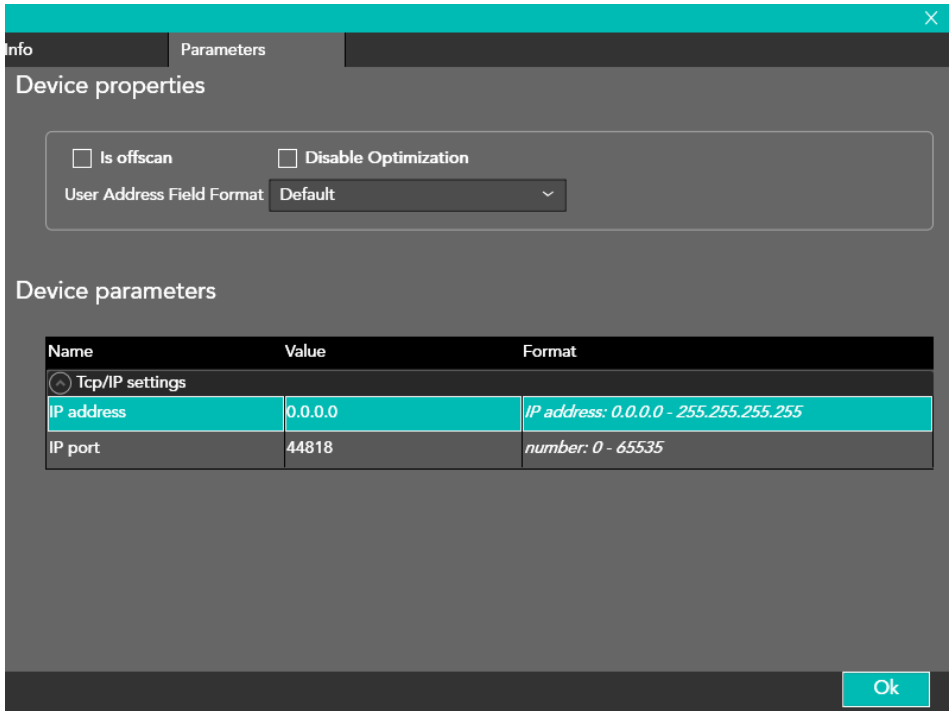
X

Info | Parameters

Device properties

Is offscan
Disable Optimization

User Address Field Format Default

Device parameters

| Name | Value | Format |
|---|---|---|
| Tcp/IP settings | | |
| IP address | 0.0.0.0 | IP address: 0.0.0.0 - 255.255.255.255 |
| IP port | 44818 | number: 0 - 65535 |

Ok